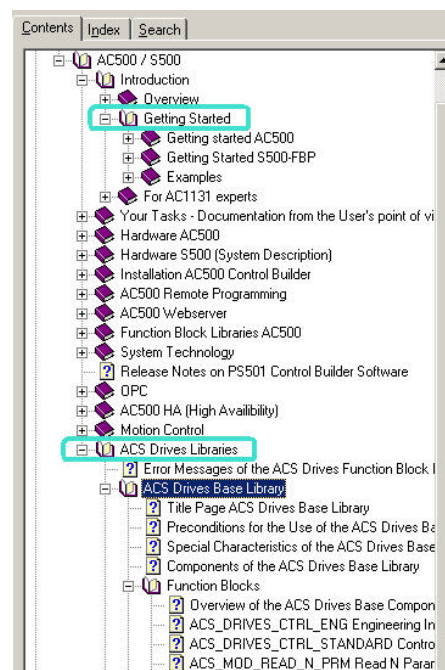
Contents | Index | Search

AC500 / S500
Introduction
Overview
Getting Started
Getting started AC500
Getting Started S500-FBP
Examples
For AC1131 experts
Your Tasks - Documentation from the User's point of vi
Hardware AC500
Hardware S500 (System Description)
Installation AC500 Control Builder
AC500 Remote Programming
AC500 Webserver
Function Block Libraries AC500
System Technology
Release Notes on PS501 Control Builder Software
OPC
AC500 HA (High Availibility)
Motion Control
ACS Drives Libraries
Error Messages of the ACS Drives Function Block l
ACS Drives Base Library
Title Page ACS Drives Base Library
Preconditions for the Use of the ACS Drives Ba
Special Characteristics of the ACS Drives Base
Components of the ACS Drives Base Library
Function Blocks
Overview of the ACS Drives Base Compon
ACS_DRIVES_CTRL_ENG Engineering In
ACS_DRIVES_CTRL_STANDARD Contro
ACS_MOD_READ_N_PRM Read N Parar